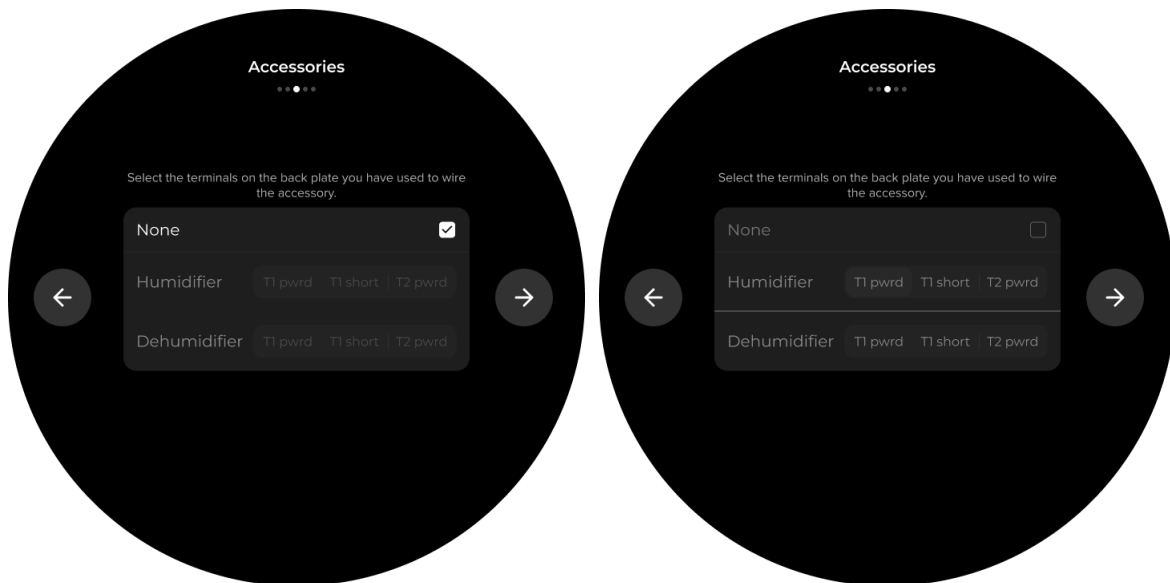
Accessories

Select the terminals on the back plate you have used to wire the accessory.

None

Humidifier T1 pwrd T1 short T2 pwrd

Dehumidifier T1 pwrd T1 short T2 pwrd

Accessories

Select the terminals on the back plate you have used to wire the accessory.

None

Humidifier T1 pwrd T1 short T2 pwrd

Dehumidifier T1 pwrd T1 short T2 pwrd